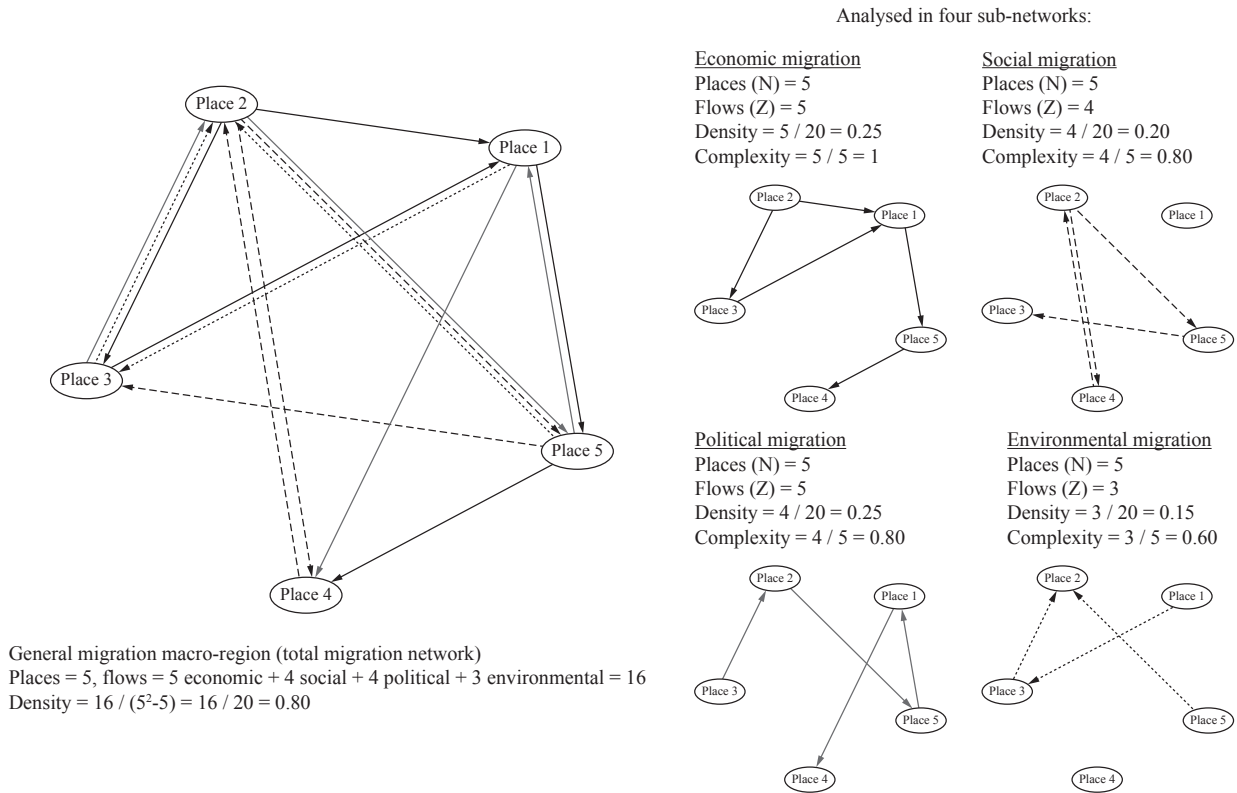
Analysed in four sub-networks:

Place 2
Place 1
Place 3
Place 5
Place 4

Economic migration
Places (N) = 5
Flows (Z) = 5
Density = 5 / 20 = 0.25
Complexity = 5 / 5 = 1

Place 2
Place 1
Place 3
Place 5
Place 4

Social migration
Places (N) = 5
Flows (Z) = 4
Density = 4 / 20 = 0.20
Complexity = 4 / 5 = 0.80

Place 2
Place 1
Place 3
Place 5
Place 4

Political migration
Places (N) = 5
Flows (Z) = 5
Density = 4 / 20 = 0.25
Complexity = 4 / 5 = 0.80

Place 2
Place 1
Place 3
Place 5
Place 4

Environmental migration
Places (N) = 5
Flows (Z) = 3
Density = 3 / 20 = 0.15
Complexity = 3 / 5 = 0.60

Place 2
Place 1
Place 3
Place 5
Place 4

General migration macro-region (total migration network)
Places = 5, flows = 5 economic + 4 social + 4 political + 3 environmental = 16
Density = 16 / ($5^2$-5) = 16 / 20 = 0.80